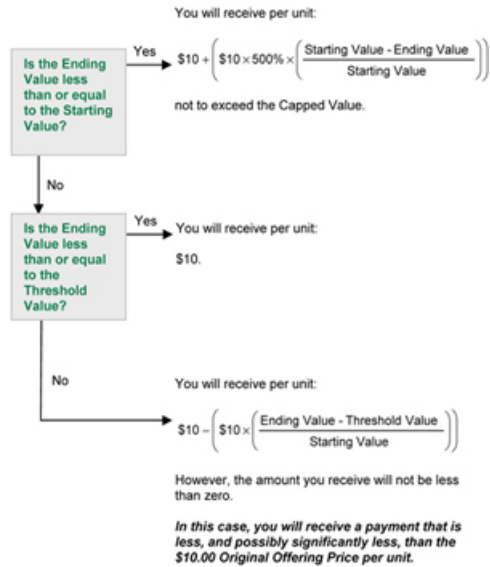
Is the Ending Value less than or equal to the Starting Value?

Yes

You will receive per unit:

$\$10 + \left(\$10 \times 500\% \times \left(\frac{\text{Starting Value - Ending Value}}{\text{Starting Value}}\right)\right)$

not to exceed the Capped Value.

No

Is the Ending Value less than or equal to the Threshold Value?

Yes

You will receive per unit:

$10.

No

You will receive per unit:

$\$10 - \left(\$10 \times \left(\frac{\text{Ending Value - Threshold Value}}{\text{Starting Value}}\right)\right)$

However, the amount you receive will not be less than zero.

***In this case, you will receive a payment that is less, and possibly significantly less, than the $10.00 Original Offering Price per unit.***